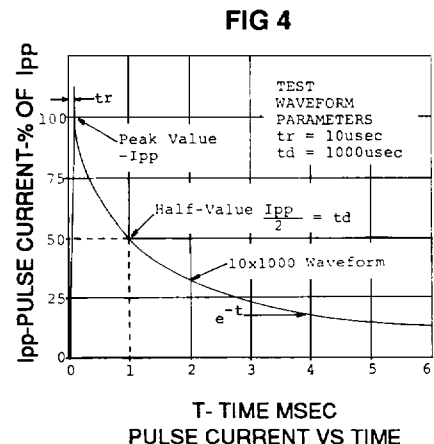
FIG 4

Ipp-PULSE CURRENT-% OF Ipp

tr

TEST WAVEFORM PARAMETERS
tr = 10usec
td = 1000usec

100

Peak Value -Ipp

75

Half-Value $\frac{Ipp}{2}$ = td

50

10x1000 Waveform

25

$e^{-t}$

0

0 1 2 3 4 5 6

T- TIME MSEC
PULSE CURRENT VS TIME